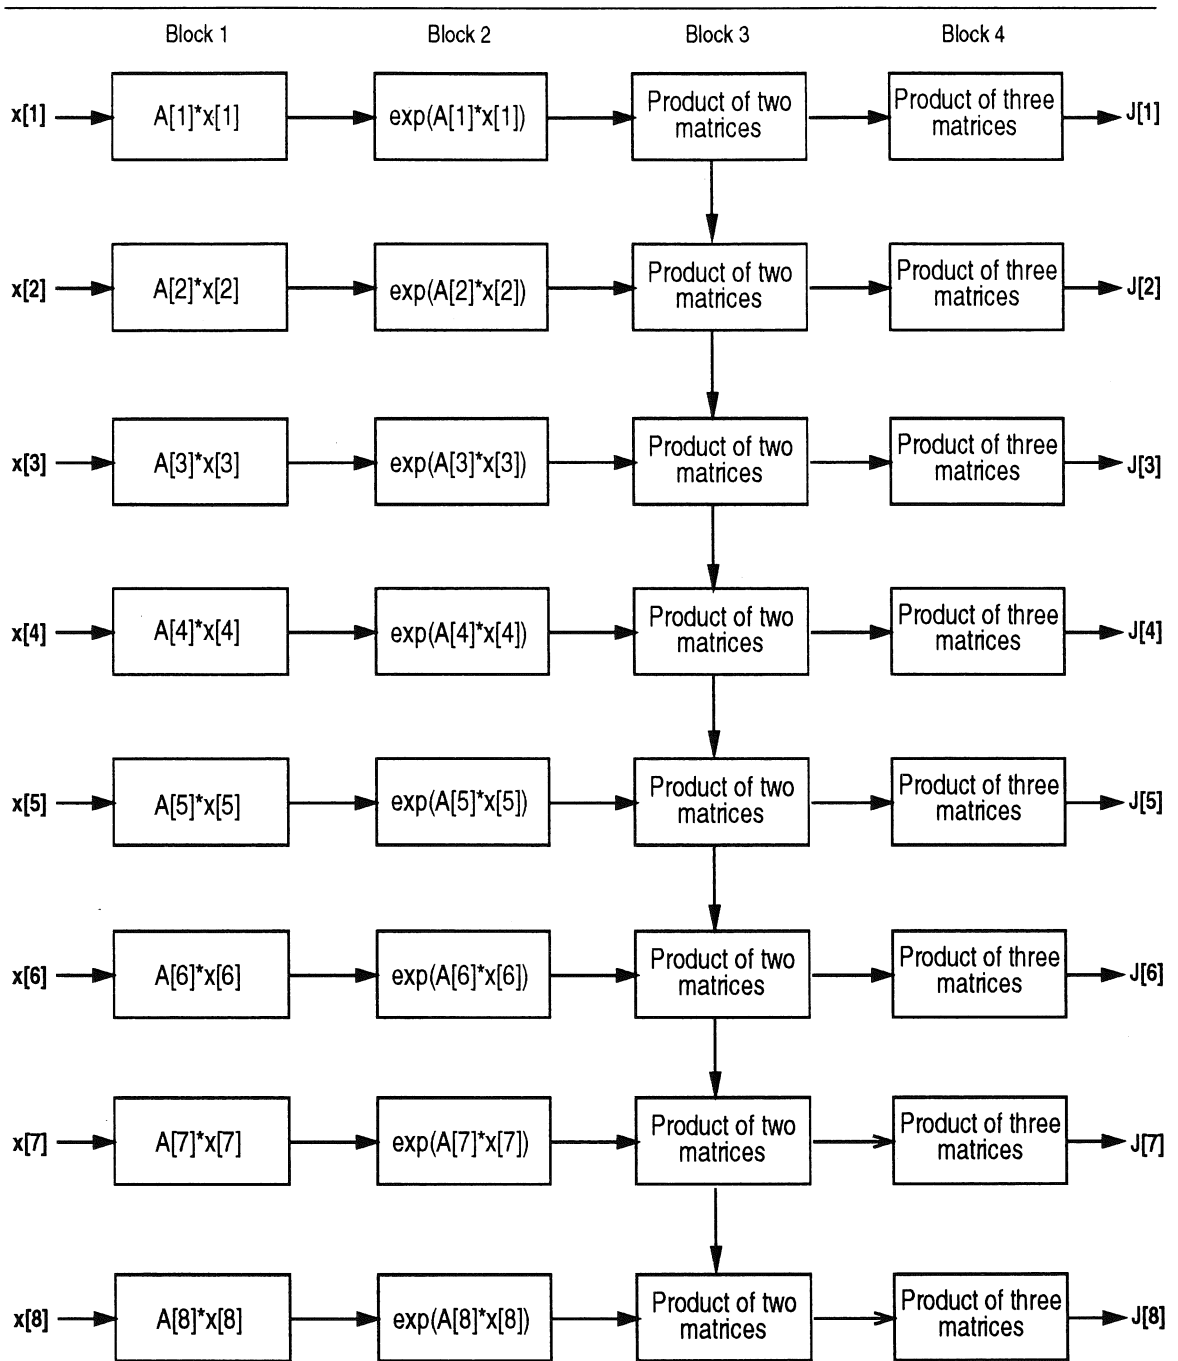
Block 1
Block 2
Block 3
Block 4

x[1] A[1]*x[1] exp(A[1]*x[1]) Product of two matrices Product of three matrices J[1]

x[2] A[2]*x[2] exp(A[2]*x[2]) Product of two matrices Product of three matrices J[2]

x[3] A[3]*x[3] exp(A[3]*x[3]) Product of two matrices Product of three matrices J[3]

x[4] A[4]*x[4] exp(A[4]*x[4]) Product of two matrices Product of three matrices J[4]

x[5] A[5]*x[5] exp(A[5]*x[5]) Product of two matrices Product of three matrices J[5]

x[6] A[6]*x[6] exp(A[6]*x[6]) Product of two matrices Product of three matrices J[6]

x[7] A[7]*x[7] exp(A[7]*x[7]) Product of two matrices Product of three matrices J[7]

x[8] A[8]*x[8] exp(A[8]*x[8]) Product of two matrices Product of three matrices J[8]